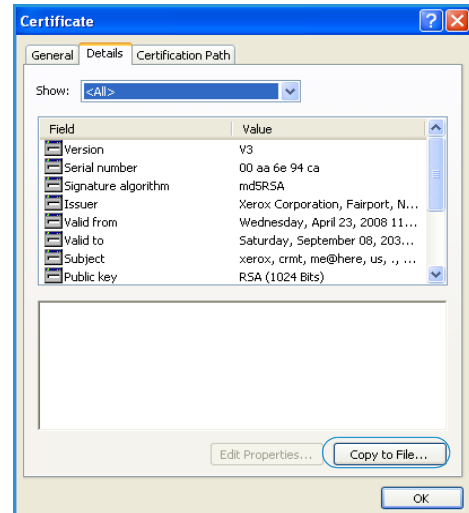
Certificate

General | Details | Certification Path

Show: <All>

| Field | Value |
|---|---|
| Version | V3 |
| Serial number | 00 aa 6e 94 ca |
| Signature algorithm | md5RSA |
| Issuer | Xerox Corporation, Fairport, N... |
| Valid from | Wednesday, April 23, 2008 11... |
| Valid to | Saturday, September 08, 203... |
| Subject | xerox, crmt, me@here, us, ., ... |
| Public key | RSA (1024 Bits) |

Edit Properties... | Copy to File...

OK